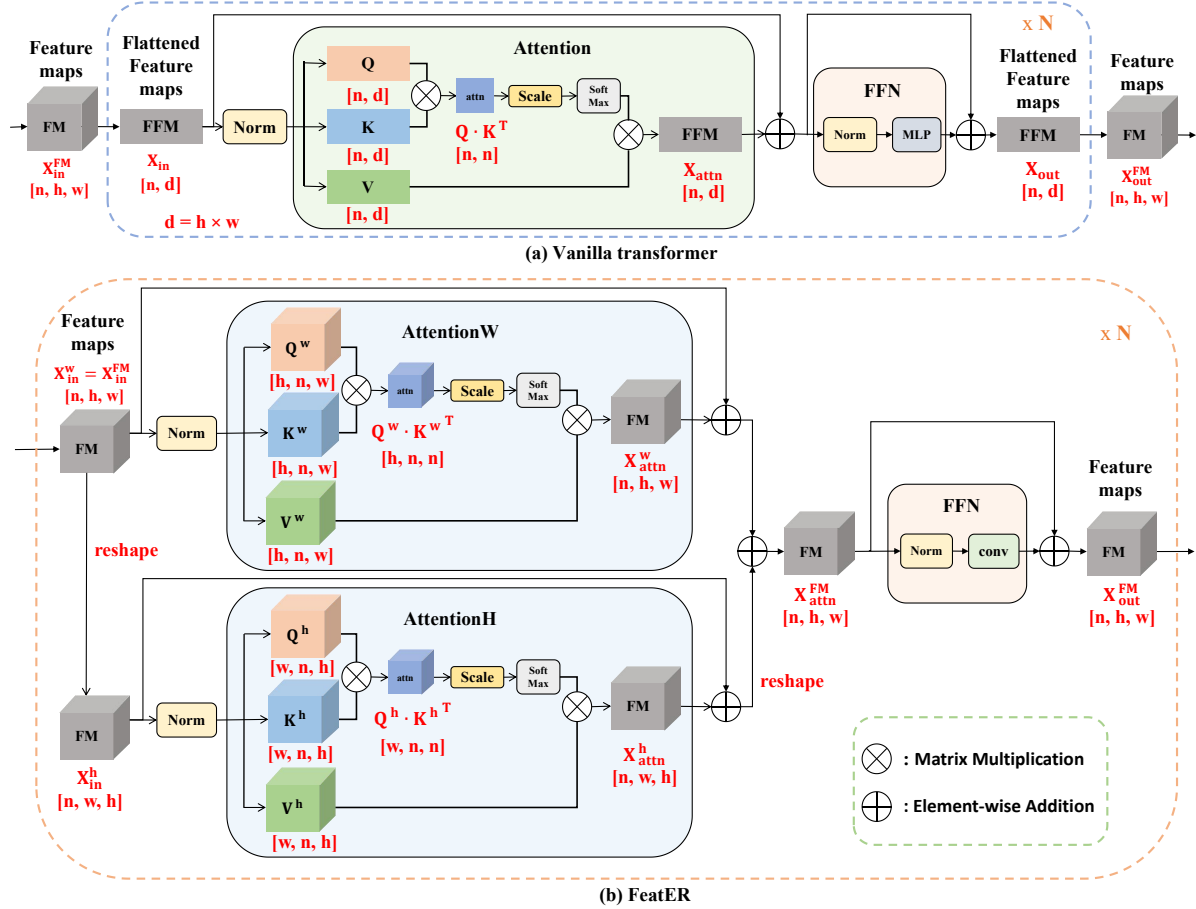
x N

Feature maps

FM

$X_{in}^{FM}$
[n, h, w]

Flattened Feature maps

FFM

$X_{in}$
[n, d]

$d = h \times w$

Norm

Attention

Q
[n, d]

K
[n, d]

V
[n, d]

attn

Scale

Soft Max

$Q \cdot K^T$
[n, n]

FFM

$X_{attn}$
[n, d]

FFN

Norm

MLP

Flattened Feature maps

FFM

$X_{out}$
[n, d]

Feature maps

FM

$X_{out}^{FM}$
[n, h, w]

(a) Vanilla transformer

x N

Feature maps

$X_{in}^{w} = X_{in}^{FM}$
[n, h, w]

FM

Norm

AttentionW

$Q^w$
[h, n, w]

$K^w$
[h, n, w]

$V^w$
[h, n, w]

attn

Scale

Soft Max

$Q^w \cdot K^{w\,T}$
[h, n, n]

FM

$X_{attn}^{w}$
[n, h, w]

reshape

FM

$X_{in}^{h}$
[n, w, h]

Norm

AttentionH

$Q^h$
[w, n, h]

$K^h$
[w, n, h]

$V^h$
[w, n, h]

attn

Scale

Soft Max

$Q^h \cdot K^{h\,T}$
[w, n, n]

FM

$X_{attn}^{h}$
[n, w, h]

reshape

FM

$X_{attn}^{FM}$
[n, h, w]

FFN

Norm

conv

Feature maps

FM

$X_{out}^{FM}$
[n, h, w]

: Matrix Multiplication

: Element-wise Addition

(b) FeatER